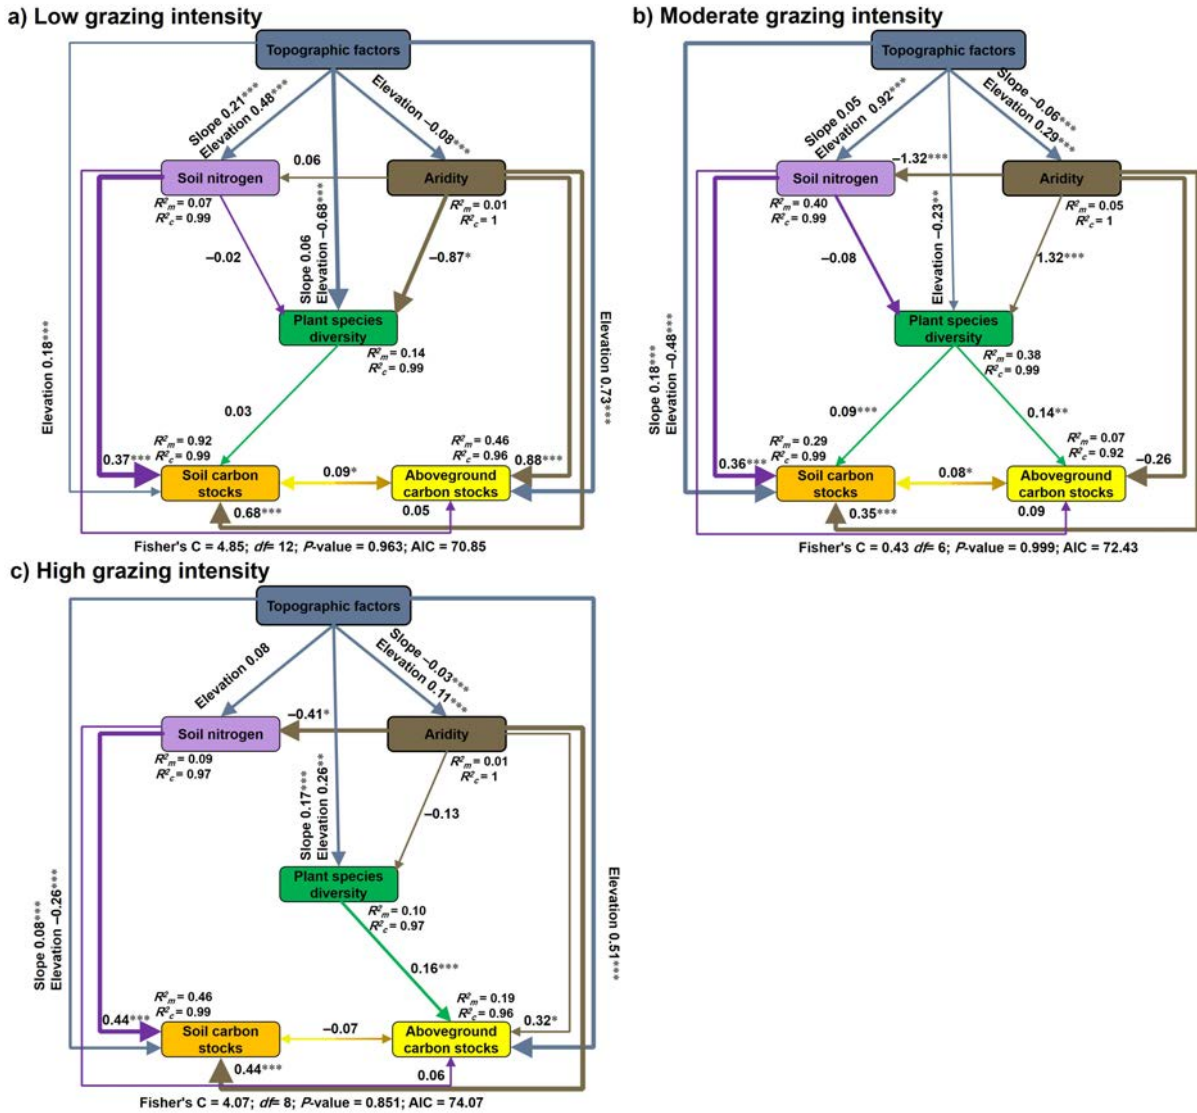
a) Low grazing intensity

Topographic factors

Slope 0.21***
Elevation 0.48***

Elevation −0.08***

Soil nitrogen
0.06
Aridity

$R^2_m$ = 0.07
$R^2_c$ = 0.99

$R^2_m$ = 0.01
$R^2_c$ = 1

Slope 0.06
Elevation −0.68***

−0.02

−0.87*

Plant species diversity
$R^2_m$ = 0.14
$R^2_c$ = 0.99

Elevation 0.18***

Elevation 0.73***

0.03

$R^2_m$ = 0.92
$R^2_c$ = 0.99

$R^2_m$ = 0.46
$R^2_c$ = 0.96

0.37***
Soil carbon stocks
0.09*
Aboveground carbon stocks
0.88***

0.68***
0.05

Fisher's C = 4.85; $df$ = 12; $P$-value = 0.963; AIC = 70.85

b) Moderate grazing intensity

Topographic factors

Slope 0.05
Elevation 0.92***

Slope −0.06***
Elevation 0.29***

−1.32***

Soil nitrogen
Aridity

$R^2_m$ = 0.40
$R^2_c$ = 0.99

Elevation −0.23**

$R^2_m$ = 0.05
$R^2_c$ = 1

−0.08

1.32***

Plant species diversity
$R^2_m$ = 0.38
$R^2_c$ = 0.99

Slope 0.18***
Elevation −0.48***

0.09***

0.14**

$R^2_m$ = 0.29
$R^2_c$ = 0.99

$R^2_m$ = 0.07
$R^2_c$ = 0.92

0.36***
Soil carbon stocks
0.08*
Aboveground carbon stocks
−0.26

0.35***
0.09

Fisher's C = 0.43 $df$ = 6; $P$-value = 0.999; AIC = 72.43

c) High grazing intensity

Topographic factors

Elevation 0.08

Slope −0.03***
Elevation 0.11***

−0.41*

Soil nitrogen
Aridity

$R^2_m$ = 0.09
$R^2_c$ = 0.97

$R^2_m$ = 0.01
$R^2_c$ = 1

Slope 0.17***
Elevation 0.26**

−0.13

Plant species diversity
$R^2_m$ = 0.10
$R^2_c$ = 0.97

Slope 0.08***
Elevation −0.26***

Elevation 0.51***

0.16***

$R^2_m$ = 0.46
$R^2_c$ = 0.99

$R^2_m$ = 0.19
$R^2_c$ = 0.96

0.44***
Soil carbon stocks
−0.07
Aboveground carbon stocks
0.32*

0.44***
0.06

Fisher's C = 4.07; $df$ = 8; $P$-value = 0.851; AIC = 74.07